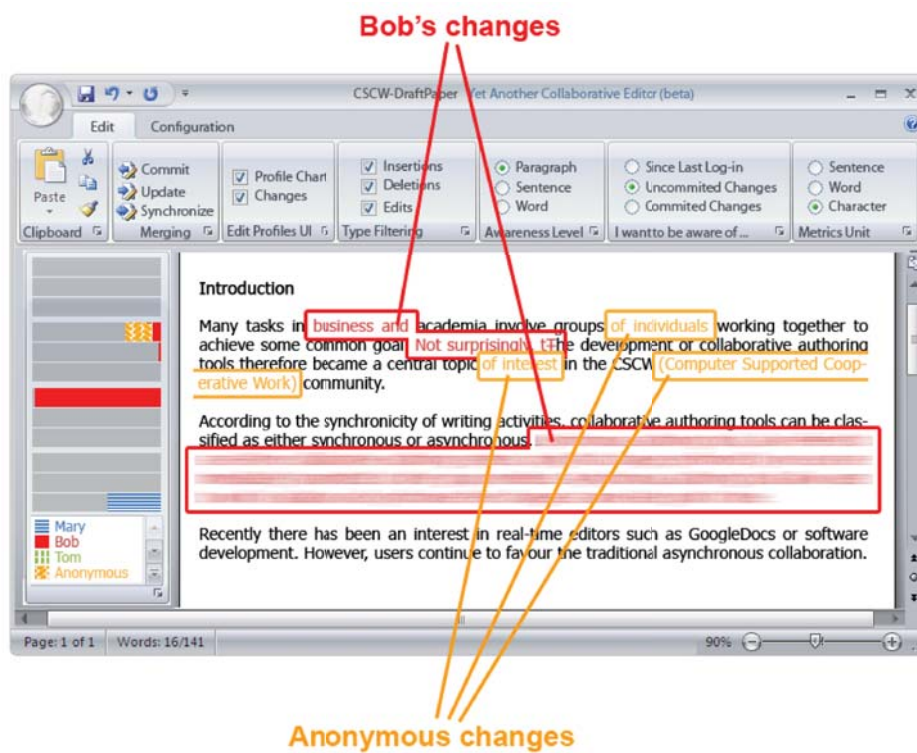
Bob's changes

CSCW-DraftPaper Yet Another Collaborative Editor (beta)

Edit Configuration

Paste
Clipboard

Commit
Update
Synchronize
Merging

Profile Chart
Changes
Edit Profiles UI

Insertions
Deletions
Edits
Type Filtering

Paragraph
Sentence
Word
Awareness Level

Since Last Log-in
Uncommited Changes
Commited Changes
I wantto be aware of...

Sentence
Word
Character
Metrics Unit

Introduction

Many tasks in business and academia involve groups of individuals working together to achieve some common goal. Not surprisingly, tThe development or collaborative authoring tools therefore became a central topic of interest in the CSCW (Computer Supported Cooperative Work) community.

According to the synchronicity of writing activities, collaborative authoring tools can be classified as either synchronous or asynchronous. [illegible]

Recently there has been an interest in real-time editors such as GoogleDocs or software development. However, users continue to favour the traditional asynchronous collaboration.

Mary
Bob
Tom
Anonymous

Page: 1 of 1 Words: 16/141 90%

Anonymous changes